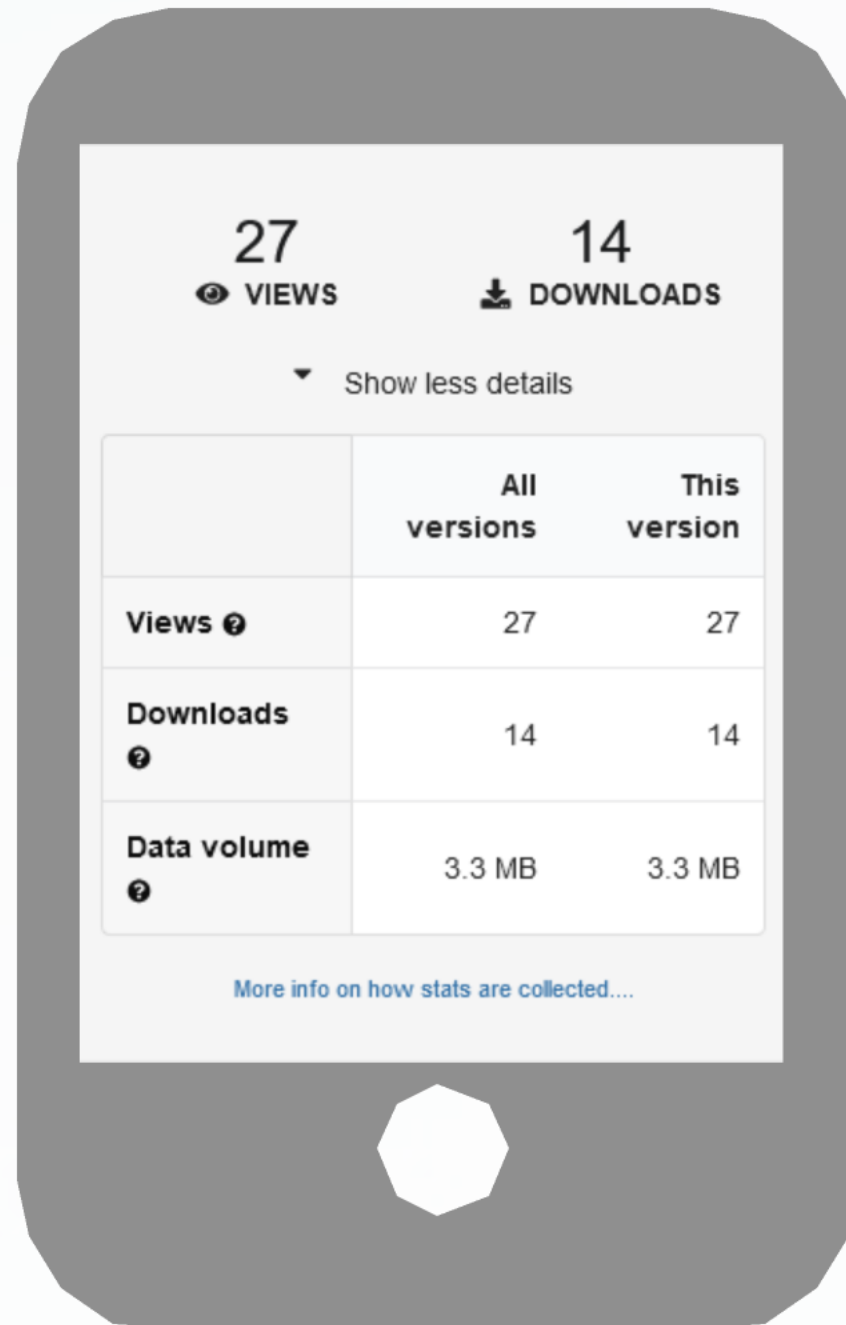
27
VIEWS

14
DOWNLOADS

Show less details

| | All versions | This version |
|---|---|---|
| Views | 27 | 27 |
| Downloads | 14 | 14 |
| Data volume | 3.3 MB | 3.3 MB |

More info on how stats are collected....